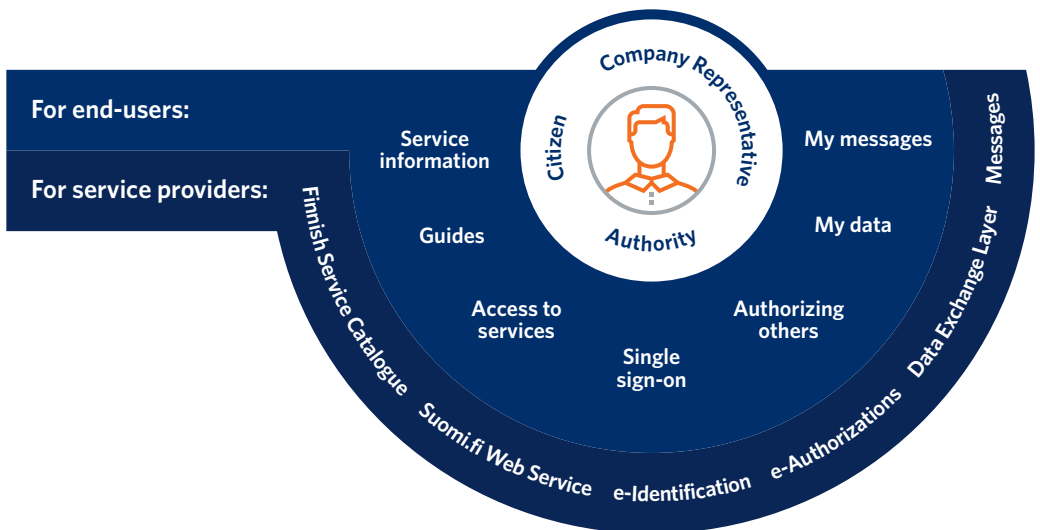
For end-users:

For service providers:

Company Representative

Citizen

Authority

Service information

Guides

Access to services

Single sign-on

Authorizing others

My data

My messages

Finnish Service Catalogue

Suomi.fi Web Service

e-Identification

e-Authorizations

Data Exchange Layer

Messages